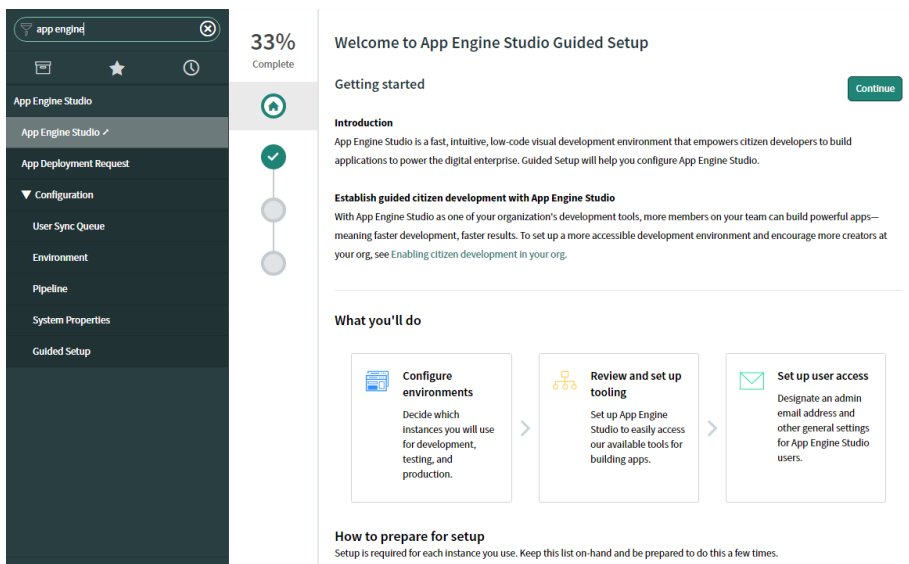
app engine

App Engine Studio

App Engine Studio

App Deployment Request

▼ Configuration

User Sync Queue

Environment

Pipeline

System Properties

Guided Setup

33%
Complete

Welcome to App Engine Studio Guided Setup

Getting started

Continue

Introduction

App Engine Studio is a fast, intuitive, low-code visual development environment that empowers citizen developers to build applications to power the digital enterprise. Guided Setup will help you configure App Engine Studio.

Establish guided citizen development with App Engine Studio

With App Engine Studio as one of your organization's development tools, more members on your team can build powerful apps—meaning faster development, faster results. To set up a more accessible development environment and encourage more creators at your org, see Enabling citizen development in your org.

What you'll do

Configure environments
Decide which instances you will use for development, testing, and production.

Review and set up tooling
Set up App Engine Studio to easily access our available tools for building apps.

Set up user access
Designate an admin email address and other general settings for App Engine Studio users.

How to prepare for setup
Setup is required for each instance you use. Keep this list on-hand and be prepared to do this a few times.